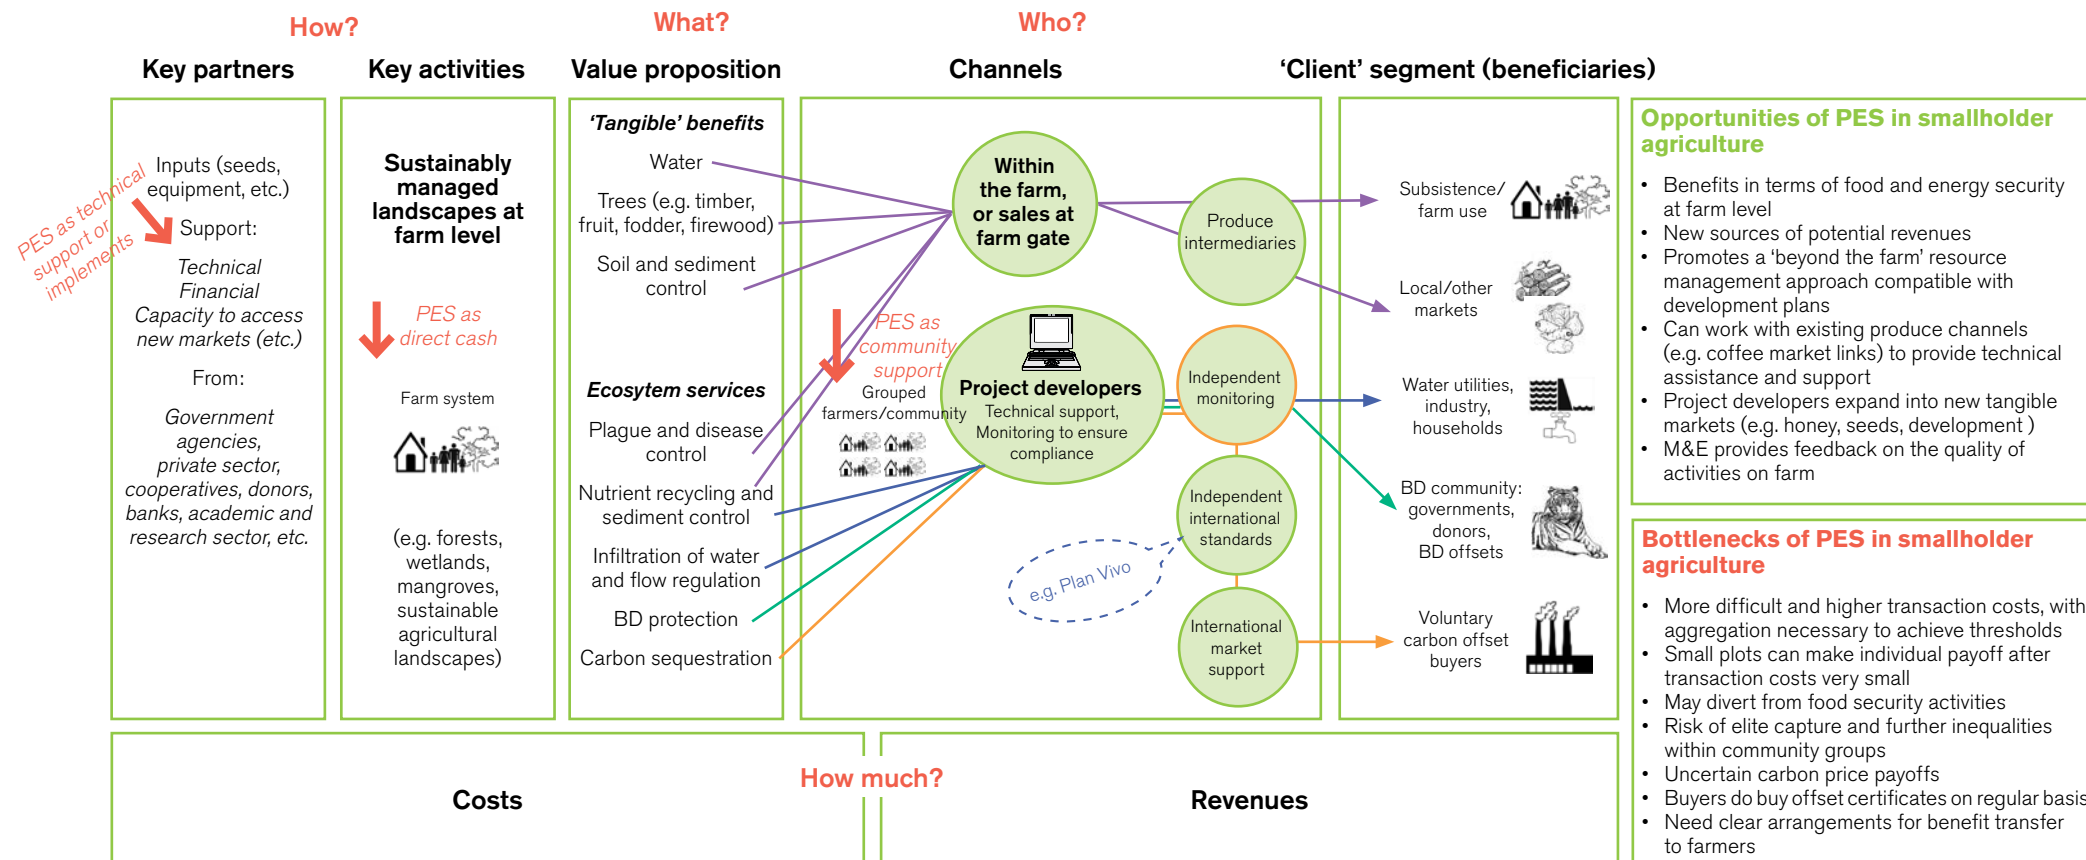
How?

What?

Who?

Key partners

Key activities

Value proposition

Channels

'Client' segment (beneficiaries)

PES as technical support or implements

Inputs (seeds, equipment, etc.)

Support:

Technical
Financial
Capacity to access new markets (etc.)

From:

Government agencies, private sector, cooperatives, donors, banks, academic and research sector, etc.

Sustainably managed landscapes at farm level

PES as direct cash

Farm system

(e.g. forests, wetlands, mangroves, sustainable agricultural landscapes)

'Tangible' benefits

Water

Trees (e.g. timber, fruit, fodder, firewood)

Soil and sediment control

Ecosytem services

Plague and disease control

Nutrient recycling and sediment control

Infiltration of water and flow regulation

BD protection

Carbon sequestration

Within the farm, or sales at farm gate

Produce intermediaries

PES as community support

Grouped farmers/community

Project developers
Technical support, Monitoring to ensure compliance

Independent monitoring

Independent international standards

e.g. Plan Vivo

International market support

Subsistence/ farm use

Local/other markets

Water utilities, industry, households

BD community: governments, donors, BD offsets

Voluntary carbon offset buyers

Opportunities of PES in smallholder agriculture

• Benefits in terms of food and energy security at farm level
• New sources of potential revenues
• Promotes a 'beyond the farm' resource management approach compatible with development plans
• Can work with existing produce channels (e.g. coffee market links) to provide technical assistance and support
• Project developers expand into new tangible markets (e.g. honey, seeds, development )
• M&E provides feedback on the quality of activities on farm

Bottlenecks of PES in smallholder agriculture

• More difficult and higher transaction costs, with aggregation necessary to achieve thresholds
• Small plots can make individual payoff after transaction costs very small
• May divert from food security activities
• Risk of elite capture and further inequalities within community groups
• Uncertain carbon price payoffs
• Buyers do buy offset certificates on regular basis
• Need clear arrangements for benefit transfer to farmers

Costs

How much?

Revenues